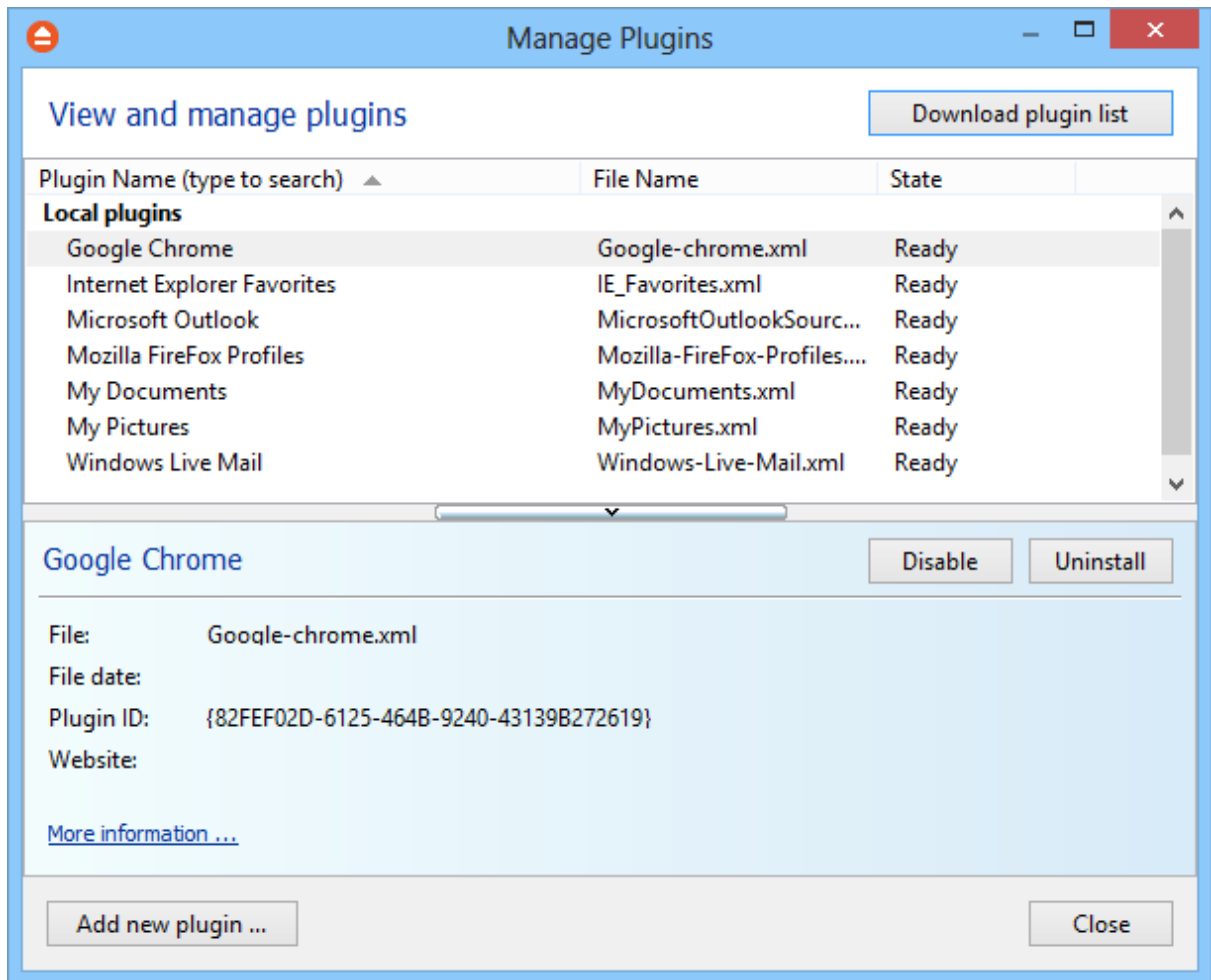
Manage Plugins

View and manage plugins

Download plugin list

| Plugin Name (type to search) | File Name | State |
|---|---|---|
| **Local plugins** | | |
| Google Chrome | Google-chrome.xml | Ready |
| Internet Explorer Favorites | IE_Favorites.xml | Ready |
| Microsoft Outlook | MicrosoftOutlookSourc... | Ready |
| Mozilla FireFox Profiles | Mozilla-FireFox-Profiles.... | Ready |
| My Documents | MyDocuments.xml | Ready |
| My Pictures | MyPictures.xml | Ready |
| Windows Live Mail | Windows-Live-Mail.xml | Ready |

Google Chrome

Disable

Uninstall

File: Google-chrome.xml

File date:

Plugin ID: {82FEF02D-6125-464B-9240-43139B272619}

Website:

More information ...

Add new plugin ...

Close